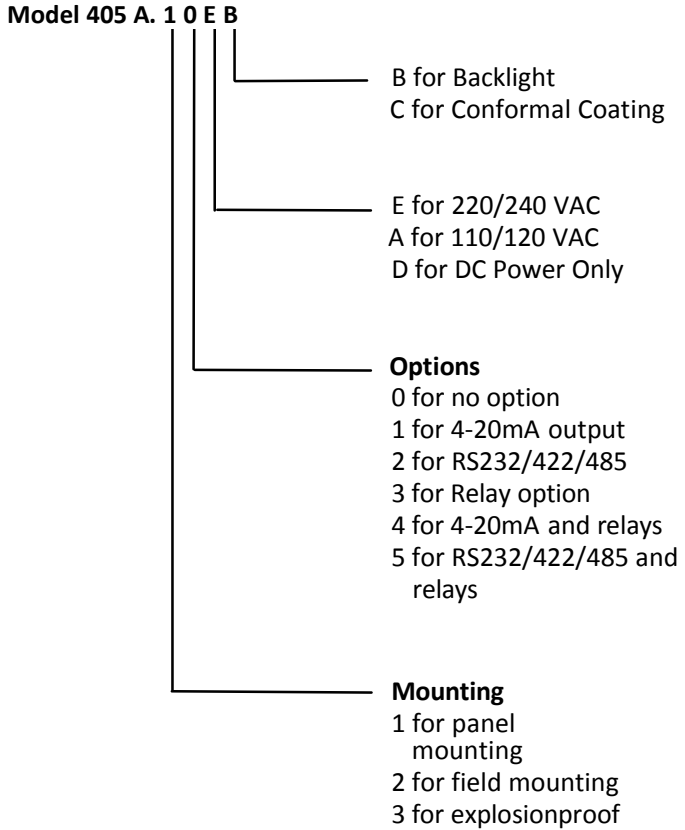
Model 405 A. 1 0 E B

B for Backlight
C for Conformal Coating

E for 220/240 VAC
A for 110/120 VAC
D for DC Power Only

**Options**
0 for no option
1 for 4-20mA output
2 for RS232/422/485
3 for Relay option
4 for 4-20mA and relays
5 for RS232/422/485 and relays

**Mounting**
1 for panel mounting
2 for field mounting
3 for explosionproof